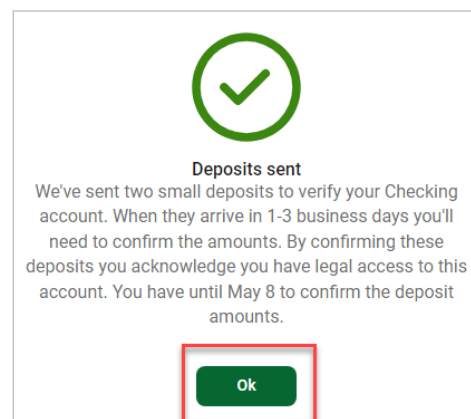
Deposits sent

We've sent two small deposits to verify your Checking account. When they arrive in 1-3 business days you'll need to confirm the amounts. By confirming these deposits you acknowledge you have legal access to this account. You have until May 8 to confirm the deposit amounts.

Ok